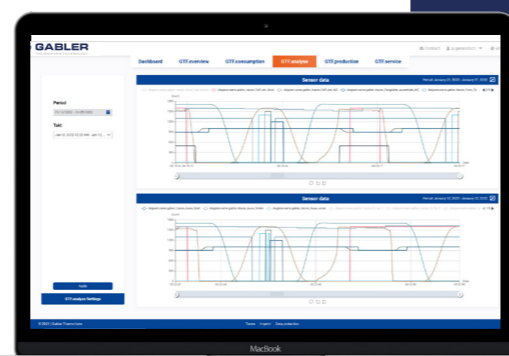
GABLER

Dashboard
GTF overview
GTF consumption
GTF analysis
GTF production
GTF service

Contact

Period
Take

Apply
GTF analysis Settings

Sensor data
Period: January 01 2020 - January 10 2020

Sensor data
Period: January 01 2020 - January 10 2020

© 2022 | Gabler Thermoform
Terms
Imprint
Data protection

MacBook